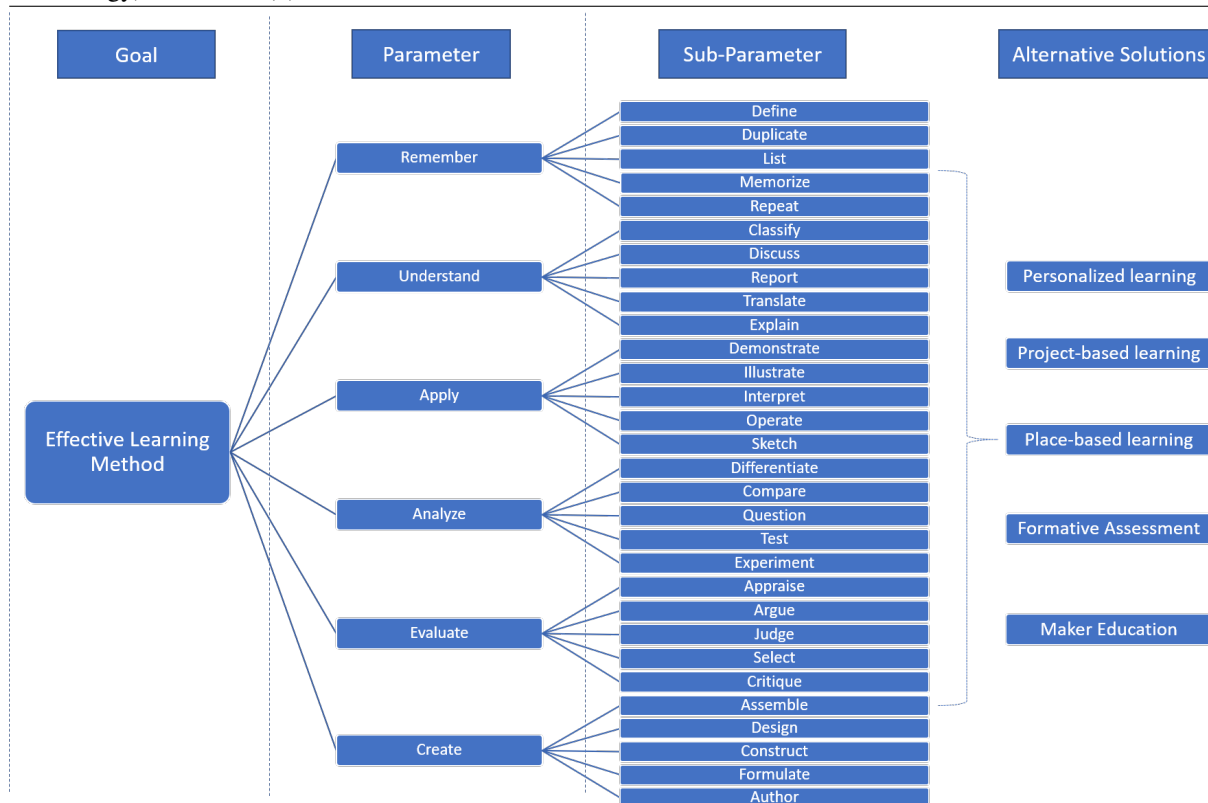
Goal

Parameter

Sub-Parameter

Alternative Solutions

Effective Learning Method

Remember

Define
Duplicate
List
Memorize
Repeat

Understand

Classify
Discuss
Report
Translate
Explain

Apply

Demonstrate
Illustrate
Interpret
Operate
Sketch

Analyze

Differentiate
Compare
Question
Test
Experiment

Evaluate

Appraise
Argue
Judge
Select
Critique

Create

Assemble
Design
Construct
Formulate
Author

Personalized learning

Project-based learning

Place-based learning

Formative Assessment

Maker Education